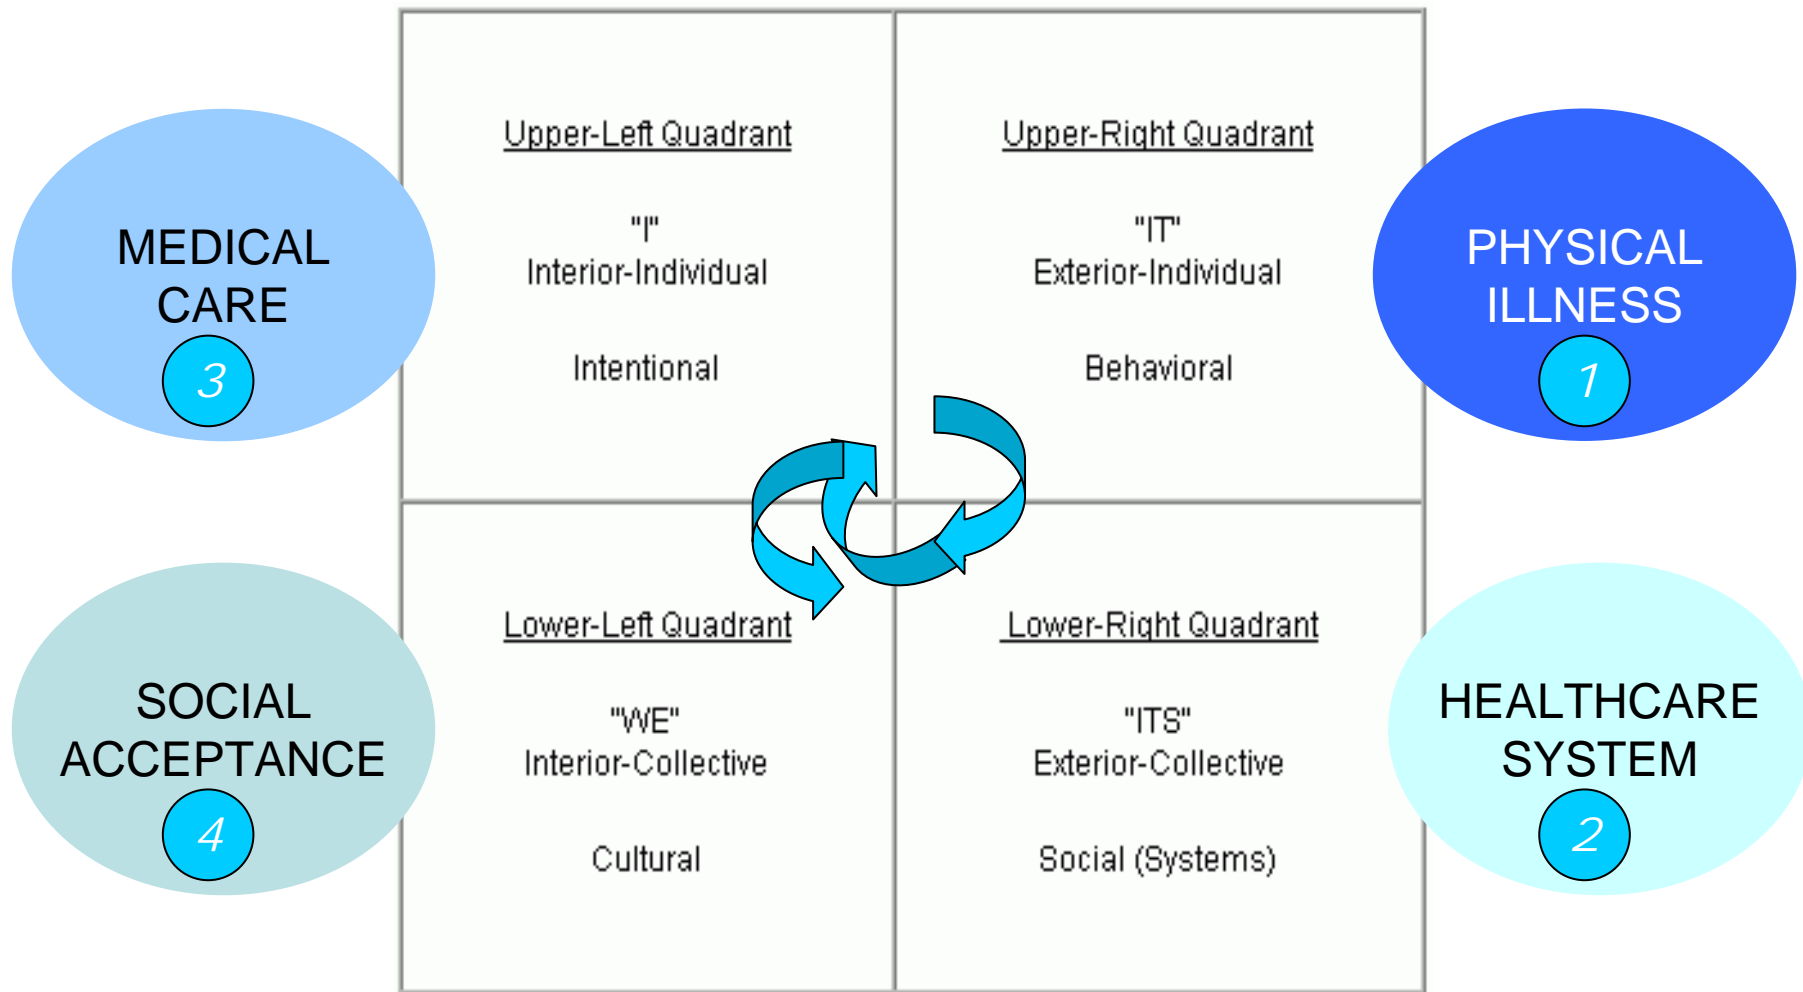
MEDICAL CARE
3

Upper-Left Quadrant

"I"
Interior-Individual

Intentional

Upper-Right Quadrant

"IT"
Exterior-Individual

Behavioral

PHYSICAL ILLNESS
1

SOCIAL ACCEPTANCE
4

Lower-Left Quadrant

"WE"
Interior-Collective

Cultural

Lower-Right Quadrant

"ITS"
Exterior-Collective

Social (Systems)

HEALTHCARE SYSTEM
2